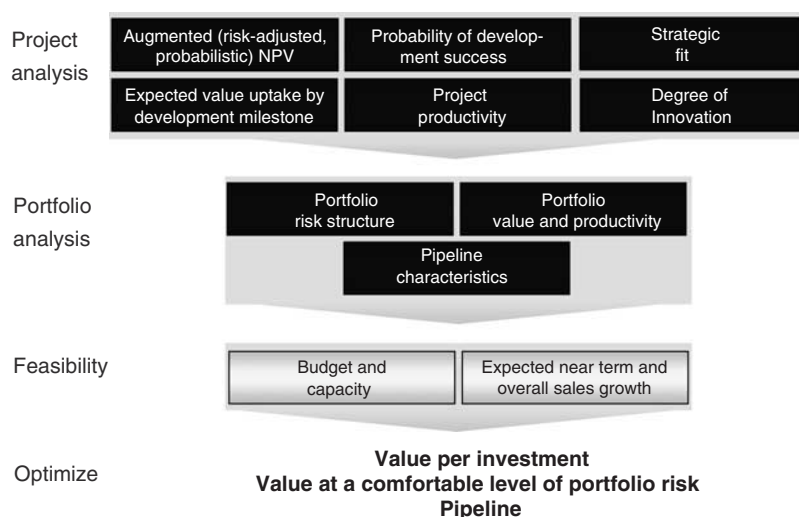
Project analysis

Augmented (risk-adjusted, probabilistic) NPV

Probability of development success

Strategic fit

Expected value uptake by development milestone

Project productivity

Degree of Innovation

Portfolio analysis

Portfolio risk structure

Portfolio value and productivity

Pipeline characteristics

Feasibility

Budget and capacity

Expected near term and overall sales growth

Optimize

Value per investment
Value at a comfortable level of portfolio risk
Pipeline